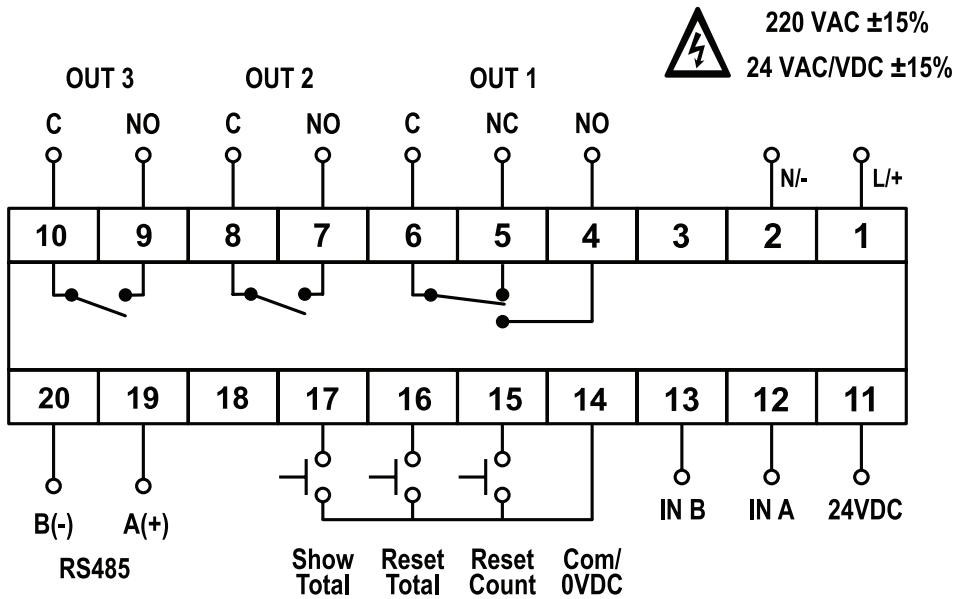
220 VAC ±15%
24 VAC/VDC ±15%

OUT 3
OUT 2
OUT 1

C NO C NO C NC NO

N/- L/+

| 10 | 9 | 8 | 7 | 6 | 5 | 4 | 3 | 2 | 1 |
|---|---|---|---|---|---|---|---|---|---|

| 20 | 19 | 18 | 17 | 16 | 15 | 14 | 13 | 12 | 11 |
|---|---|---|---|---|---|---|---|---|---|

B(-) A(+)
RS485

Show Total
Reset Total
Reset Count
Com/ 0VDC

IN B
IN A
24VDC